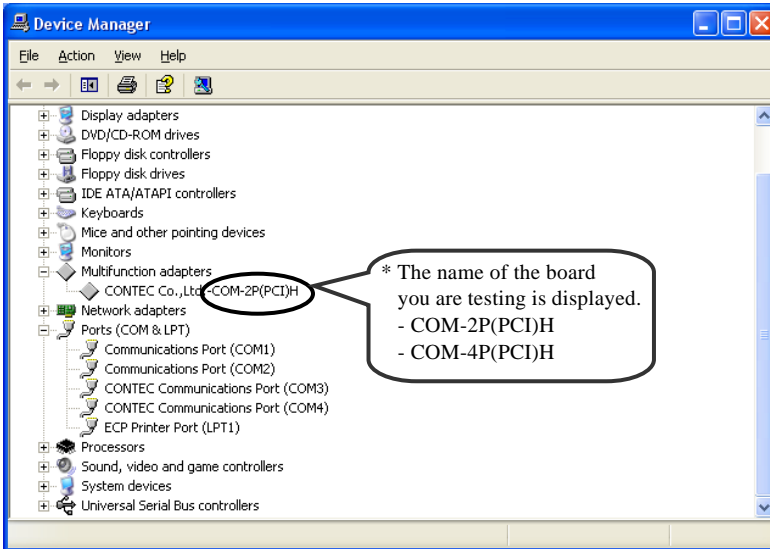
Device Manager

File Action View Help

Display adapters
DVD/CD-ROM drives
Floppy disk controllers
Floppy disk drives
IDE ATA/ATAPI controllers
Keyboards
Mice and other pointing devices
Monitors
Multifunction adapters
CONTEC Co.,Ltd.-COM-2P(PCI)H
Network adapters
Ports (COM & LPT)
Communications Port (COM1)
Communications Port (COM2)
CONTEC Communications Port (COM3)
CONTEC Communications Port (COM4)
ECP Printer Port (LPT1)
Processors
Sound, video and game controllers
System devices
Universal Serial Bus controllers

* The name of the board you are testing is displayed.
- COM-2P(PCI)H
- COM-4P(PCI)H